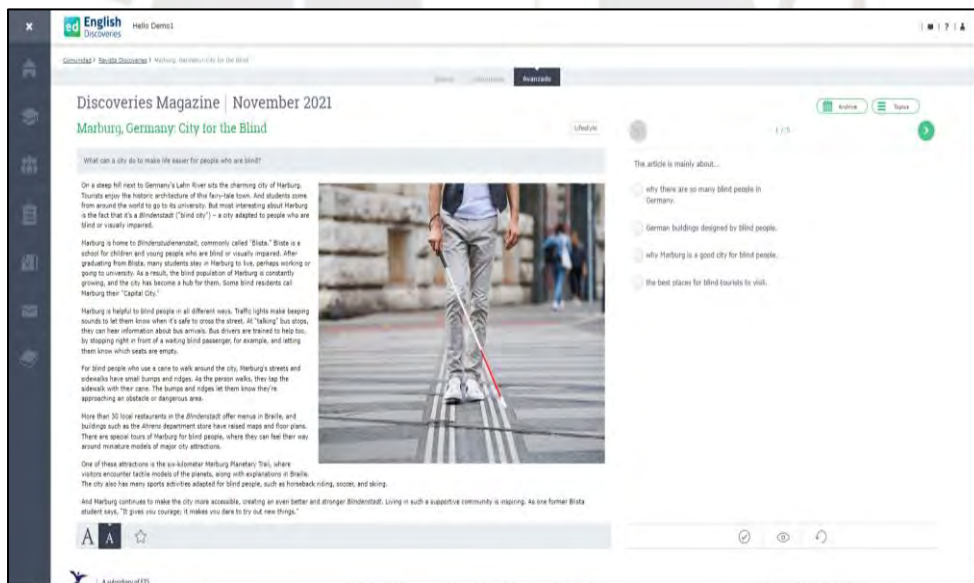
ed English Discoveries

Hello Demo1

Comunidad | Revista Discoveries | Marburg, Germany: City for the Blind

Básico | Intermedio | Avanzado

Discoveries Magazine | November 2021

Marburg, Germany: City for the Blind

Lifestyle

Archive | Topics

1 / 5

What can a city do to make life easier for people who are blind?

On a steep hill next to Germany's Lahn River sits the charming city of Marburg. Tourists enjoy the historic architecture of this fairy-tale town. And students come from around the world to go to its university. But most interesting about Marburg is the fact that it's a Blindenstadt ("blind city") – a city adapted to people who are blind or visually impaired.

Marburg is home to Blindenstudienanstalt, commonly called "Blista." Blista is a school for children and young people who are blind or visually impaired. After graduating from Blista, many students stay in Marburg to live, perhaps working or going to university. As a result, the blind population of Marburg is constantly growing, and the city has become a hub for them. Some blind residents call Marburg their "Capital City."

Marburg is helpful to blind people in all different ways. Traffic lights make beeping sounds to let them know when it's safe to cross the street. At "talking" bus stops, they can hear information about bus arrivals. Bus drivers are trained to help too, by stopping right in front of a waiting blind passenger, for example, and letting them know which seats are empty.

For blind people who use a cane to walk around the city, Marburg's streets and sidewalks have small bumps and ridges. As the person walks, they tap the sidewalk with their cane. The bumps and ridges let them know they're approaching an obstacle or dangerous area.

More than 30 local restaurants in the Blindenstadt offer menus in Braille, and buildings such as the Ahrens department store have raised maps and floor plans. There are special tours of Marburg for blind people, where they can feel their way around miniature models of major city attractions.

One of these attractions is the six-kilometer Marburg Planetary Trail, where visitors encounter tactile models of the planets, along with explanations in Braille. The city also has many sports activities adapted for blind people, such as horseback riding, soccer, and skiing.

And Marburg continues to make the city more accessible, creating an even better and stronger Blindenstadt. Living in such a supportive community is inspiring. As one former Blista student says, "It gives you courage; it makes you dare to try out new things."

The article is mainly about...

why there are so many blind people in Germany.

German buildings designed by blind people.

why Marburg is a good city for blind people.

the best places for blind tourists to visit.

A A

A subsidiary of EF